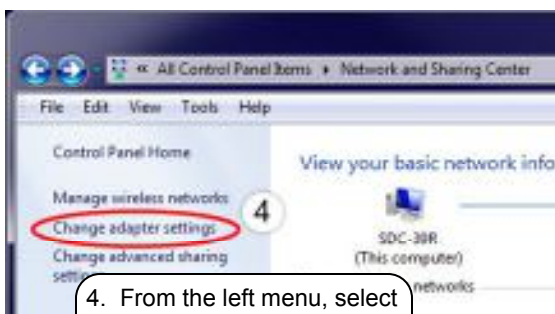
« All Control Panel Items ▸ Network and Sharing Center

File Edit View Tools Help

Control Panel Home

Manage wireless networks

Change adapter settings

Change advanced sharing setti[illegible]

4

View your basic network info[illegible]

SDC-30R
(This computer)

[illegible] networks

4. From the left menu, select